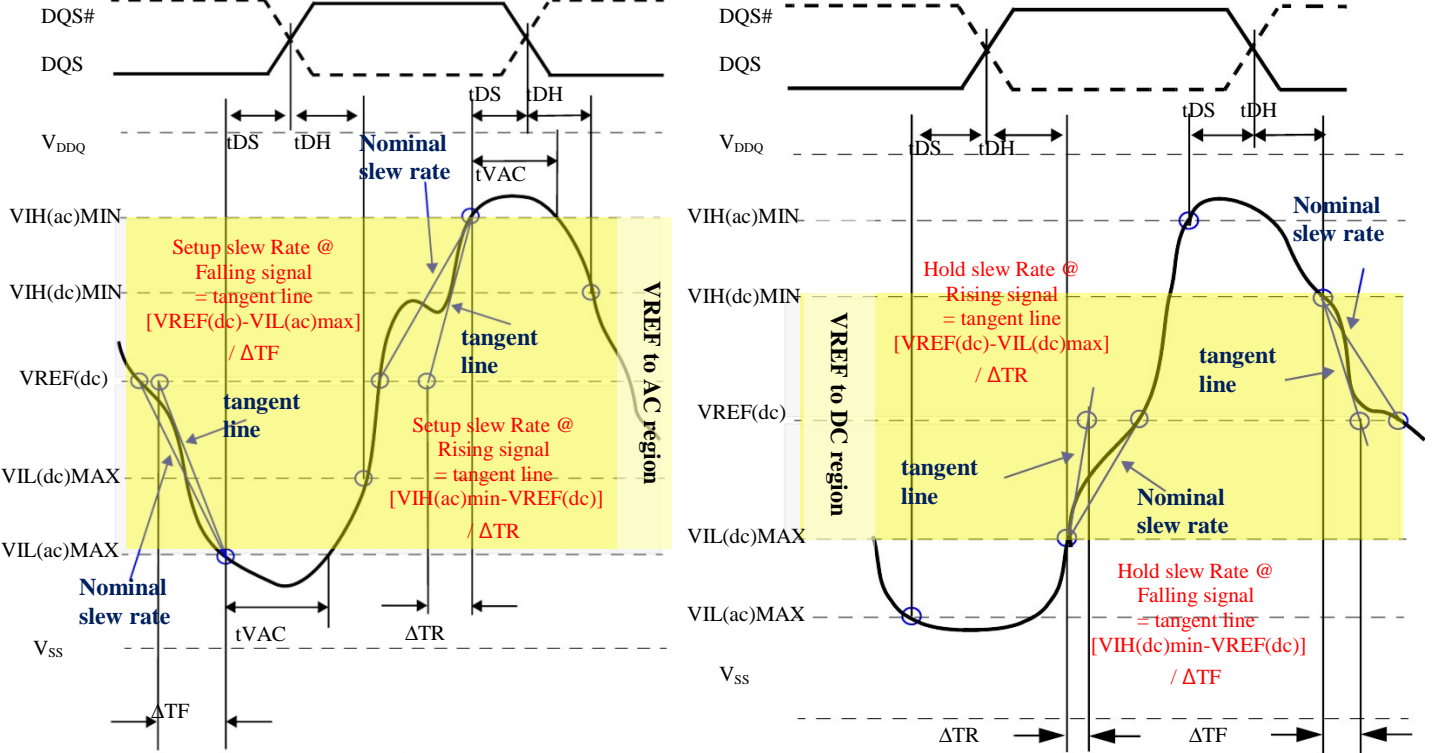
DQS#
DQS
tDS
tDH
tDS
tDH
$V_{DDQ}$
Nominal slew rate
tVAC
VIH(ac)MIN
Setup slew Rate @ Falling signal = tangent line [VREF(dc)-VIL(ac)max] / ΔTF
VIH(dc)MIN
tangent line
VREF to AC region
VREF(dc)
tangent line
Setup slew Rate @ Rising signal = tangent line [VIH(ac)min-VREF(dc)] / ΔTR
VIL(dc)MAX
VIL(ac)MAX
Nominal slew rate
tVAC
ΔTR
$V_{SS}$
ΔTF

DQS#
DQS
tDS
tDH
tDS
tDH
$V_{DDQ}$
VIH(ac)MIN
Nominal slew rate
Hold slew Rate @ Rising signal = tangent line [VREF(dc)-VIL(dc)max] / ΔTR
VIH(dc)MIN
VREF to DC region
tangent line
VREF(dc)
tangent line
Nominal slew rate
VIL(dc)MAX
Hold slew Rate @ Falling signal = tangent line [VIH(dc)min-VREF(dc)] / ΔTF
VIL(ac)MAX
$V_{SS}$
ΔTR
ΔTF